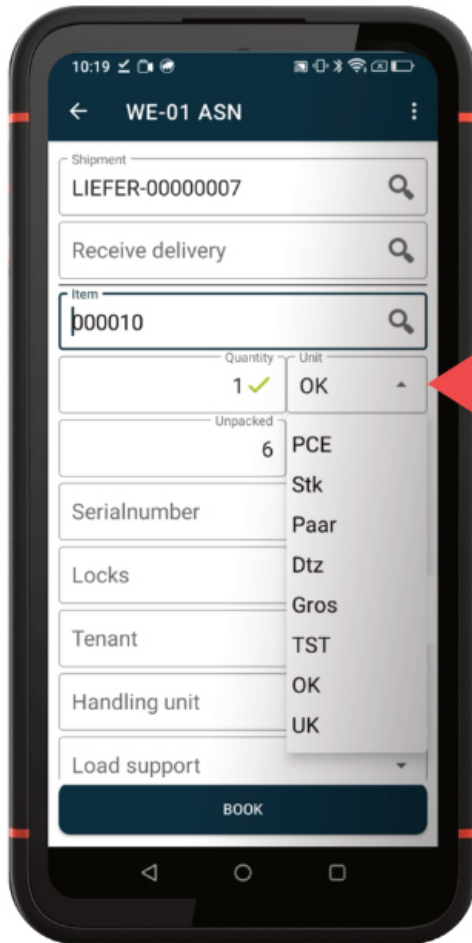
10:19

WE-01 ASN

Shipment
LIEFER-00000007

Receive delivery

Item
000010

Quantity
1

Unit
OK

Unpacked
6

PCE
Stk
Paar
Dtz
Gros
TST
OK
UK

Serialnumber

Locks

Tenant

Handling unit

Load support

BOOK